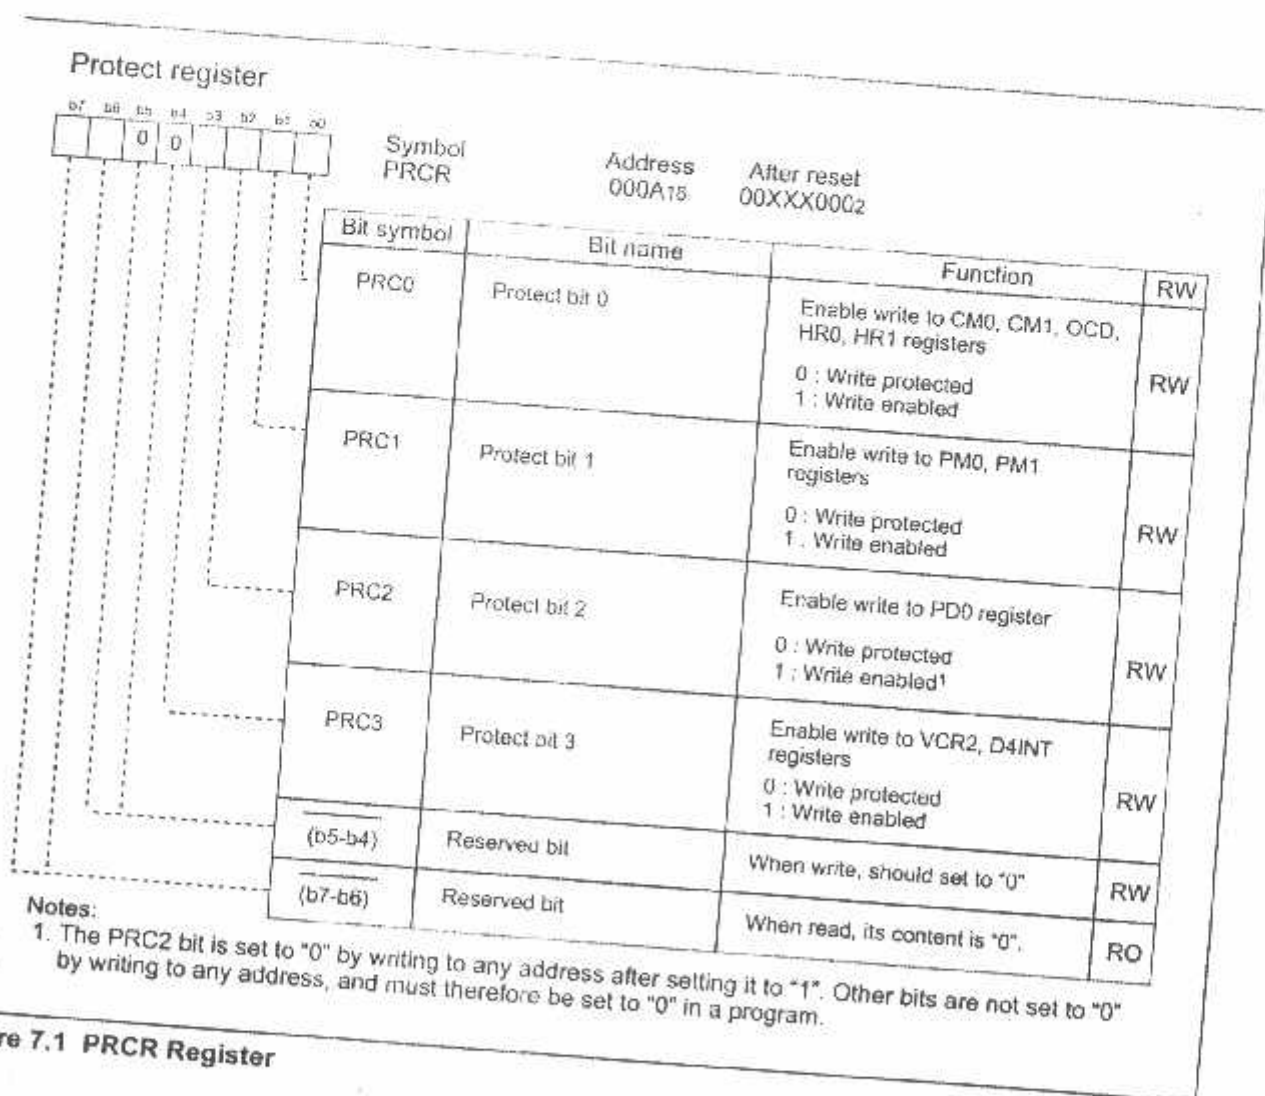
Protect register

b7 b6 b5 b4 b3 b2 b1 b0

0 0

Symbol PRCR

Address $000A_{16}$

After reset $00XXX000_2$

| Bit symbol | Bit name | Function | RW |
|---|---|---|---|
| PRC0 | Protect bit 0 | Enable write to CM0, CM1, OCD, HR0, HR1 registers<br>0 : Write protected<br>1 : Write enabled | RW |
| PRC1 | Protect bit 1 | Enable write to PM0, PM1 registers<br>0 : Write protected<br>1 : Write enabled | RW |
| PRC2 | Protect bit 2 | Enable write to PD0 register<br>0 : Write protected<br>1 : Write enabled$^1$ | RW |
| PRC3 | Protect bit 3 | Enable write to VCR2, D4INT registers<br>0 : Write protected<br>1 : Write enabled | RW |
| (b5-b4) | Reserved bit | When write, should set to "0" | RW |
| (b7-b6) | Reserved bit | When read, its content is "0". | RO |

Notes:
1. The PRC2 bit is set to "0" by writing to any address after setting it to "1". Other bits are not set to "0" by writing to any address, and must therefore be set to "0" in a program.

re 7.1 PRCR Register